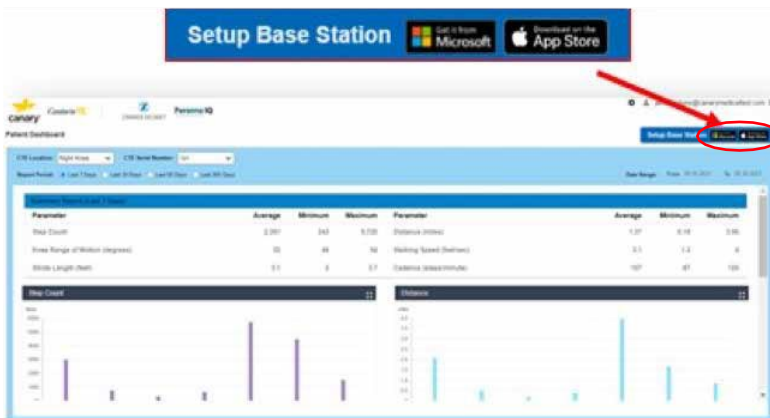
Setup Base Station
Get it from Microsoft
Download on the App Store

canary
Canturio
ZIMMER BIOMET
Persona IQ
Patient Dashboard
Setup Base Station

CTE Location: Right Knee
CTE Serial Number: All
Report Period: Last 7 Days Last 30 Days Last 90 Days Last 365 Days
Date Range: From To

Summary Report (Last 7 Days)

| Parameter | Average | Minimum | Maximum | Parameter | Average | Minimum | Maximum |
|---|---|---|---|---|---|---|---|
| Step Count | 2,061 | 243 | 5,530 | Distance (miles) | 1.37 | 0.18 | 3.86 |
| Knee Range of Motion (degrees) | 55 | 46 | 59 | Walking Speed (feet/sec) | 3.1 | 1.2 | 4 |
| Stride Length (feet) | 3.1 | 2 | 3.7 | Cadence (steps/minute) | 107 | 87 | 120 |

Step Count
Distance